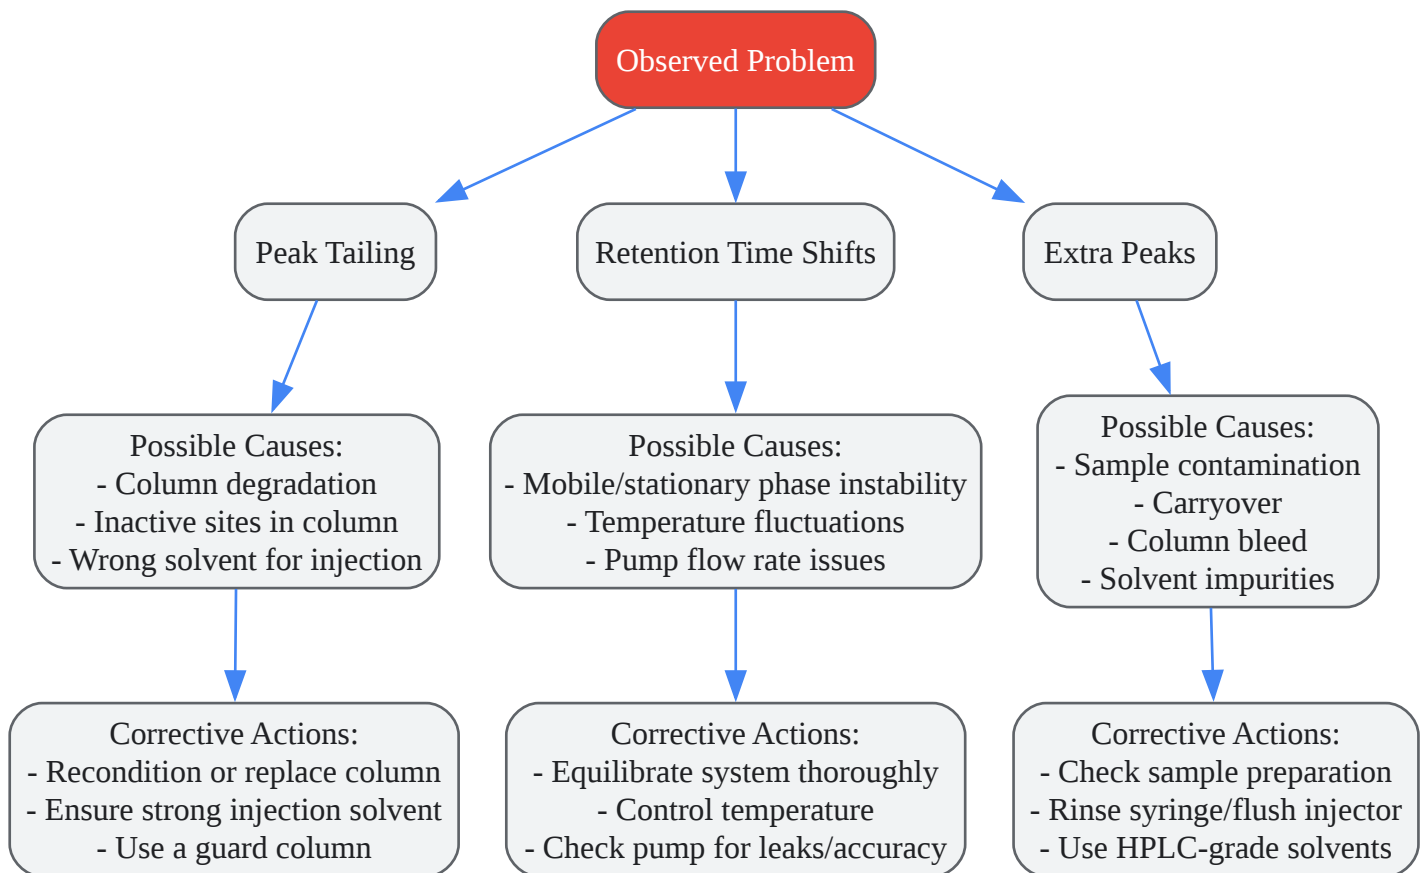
Observed Problem

Peak Tailing

Retention Time Shifts

Extra Peaks

Possible Causes:
- Column degradation
- Inactive sites in column
- Wrong solvent for injection

Possible Causes:
- Mobile/stationary phase instability
- Temperature fluctuations
- Pump flow rate issues

Possible Causes:
- Sample contamination
- Carryover
- Column bleed
- Solvent impurities

Corrective Actions:
- Recondition or replace column
- Ensure strong injection solvent
- Use a guard column

Corrective Actions:
- Equilibrate system thoroughly
- Control temperature
- Check pump for leaks/accuracy

Corrective Actions:
- Check sample preparation
- Rinse syringe/flush injector
- Use HPLC-grade solvents